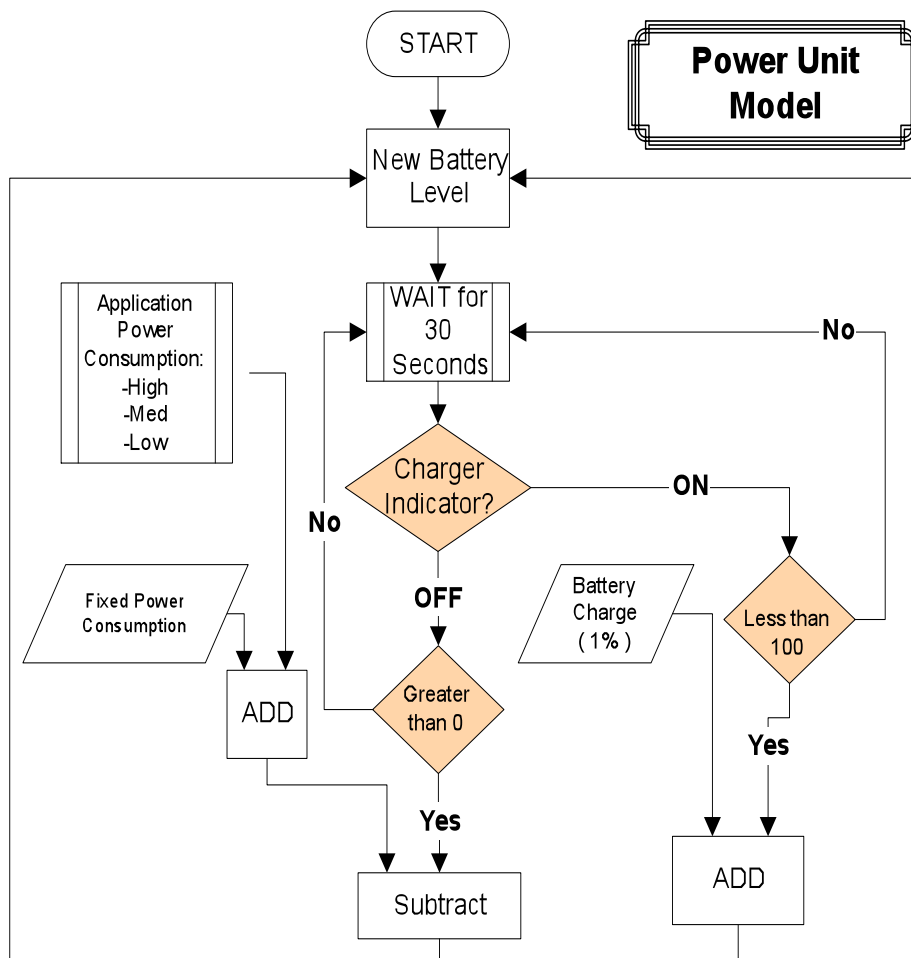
START

Power Unit Model

New Battery Level

Application Power Consumption:
-High
-Med
-Low

WAIT for 30 Seconds

No

Charger Indicator?

ON

No

OFF

Fixed Power Consumption

Battery Charge ( 1% )

Less than 100

ADD

Greater than 0

Yes

Yes

ADD

Subtract